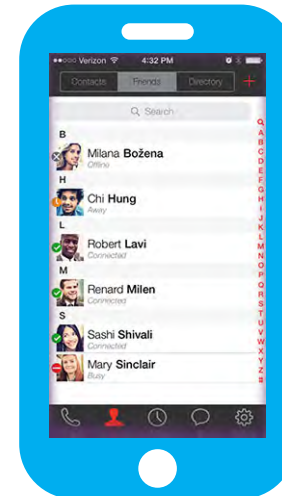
●●○○○ Verizon 4:32 PM

Contacts | Friends | Directory | +

Search

B

Milana Božena
Offline

H

Chi Hung
Away

L

Robert Lavi
Connected

M

Renard Milen
Connected

S

Sashi Shivali
Connected

Mary Sinclair
Busy

Q
A
B
C
D
E
F
G
H
I
J
K
L
M
N
O
P
Q
R
S
T
U
V
W
X
Y
Z
#